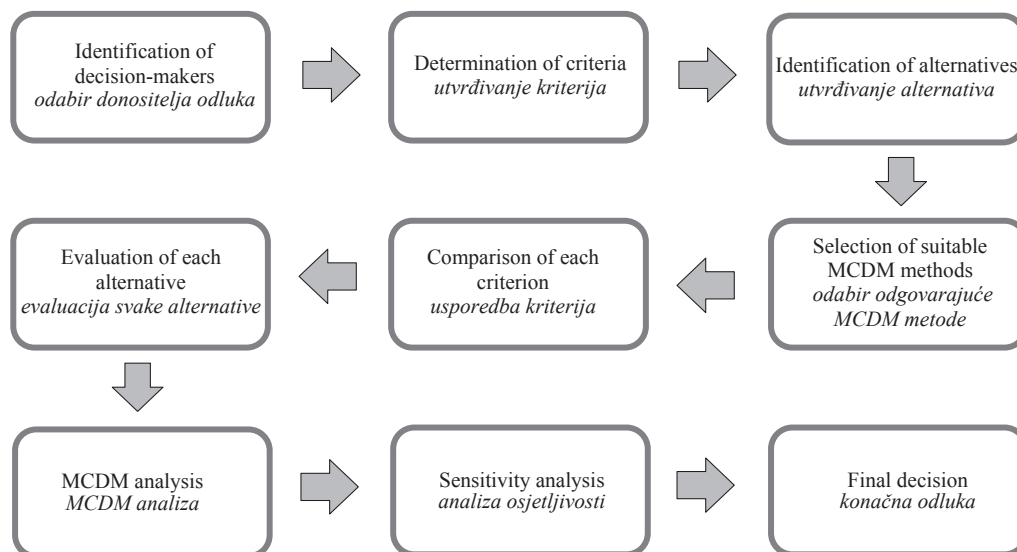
Identification of decision-makers
odabir donositelja odluka

Determination of criteria
utvrđivanje kriterija

Identification of alternatives
utvrđivanje alternativa

Selection of suitable MCDM methods
odabir odgovarajuće MCDM metode

Comparison of each criterion
usporedba kriterija

Evaluation of each alternative
evaluacija svake alternative

MCDM analysis
MCDM analiza

Sensitivity analysis
analiza osjetljivosti

Final decision
konačna odluka